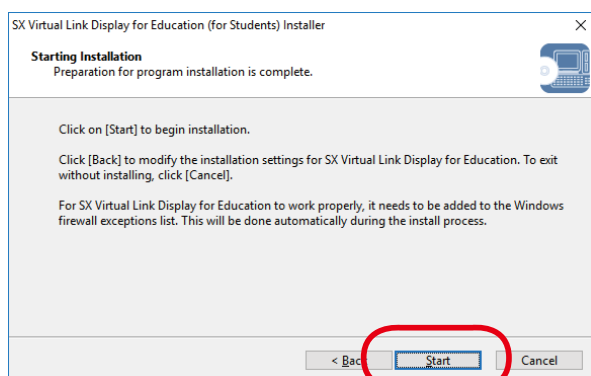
SX Virtual Link Display for Education (for Students) Installer

×

Starting Installation
Preparation for program installation is complete.

Click on [Start] to begin installation.

Click [Back] to modify the installation settings for SX Virtual Link Display for Education. To exit without installing, click [Cancel].

For SX Virtual Link Display for Education to work properly, it needs to be added to the Windows firewall exceptions list. This will be done automatically during the install process.

< Back

Start

Cancel